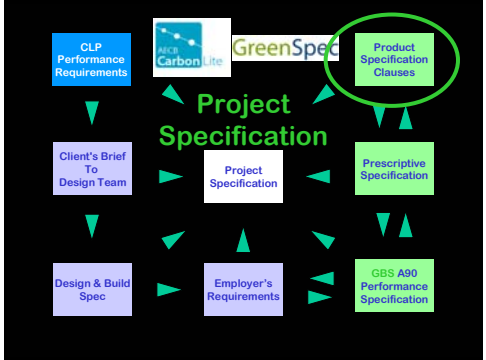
CLP Performance Requirements

AECB CarbonLite

GreenSpec

Product Specification Clauses

Project Specification

Client's Brief To Design Team

Project Specification

Prescriptive Specification

Design & Build Spec

Employer's Requirements

GBS A90 Performance Specification